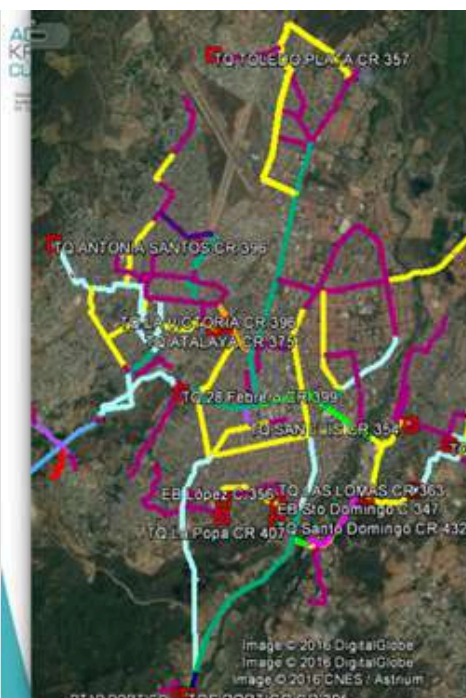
AC
KF
CU

TQ TOLEDO PLATA CR 357

TQ ANTONIA SANTOS CR 396

TQ LA VICTORIA CR 396
TQ ATALAYA CR 375

TQ 28 Febre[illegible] CR 399

TQ SAN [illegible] CR 354

EB López C 356
TQ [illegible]AS LOMAS CR 363
EB Sto Domingo C 347
TQ La Popa CR 407
TQ Santo Domingo CR 432

Image © 2016 DigitalGlobe
Image © 2016 DigitalGlobe
Image © 2016 CNES / Astrium

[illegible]